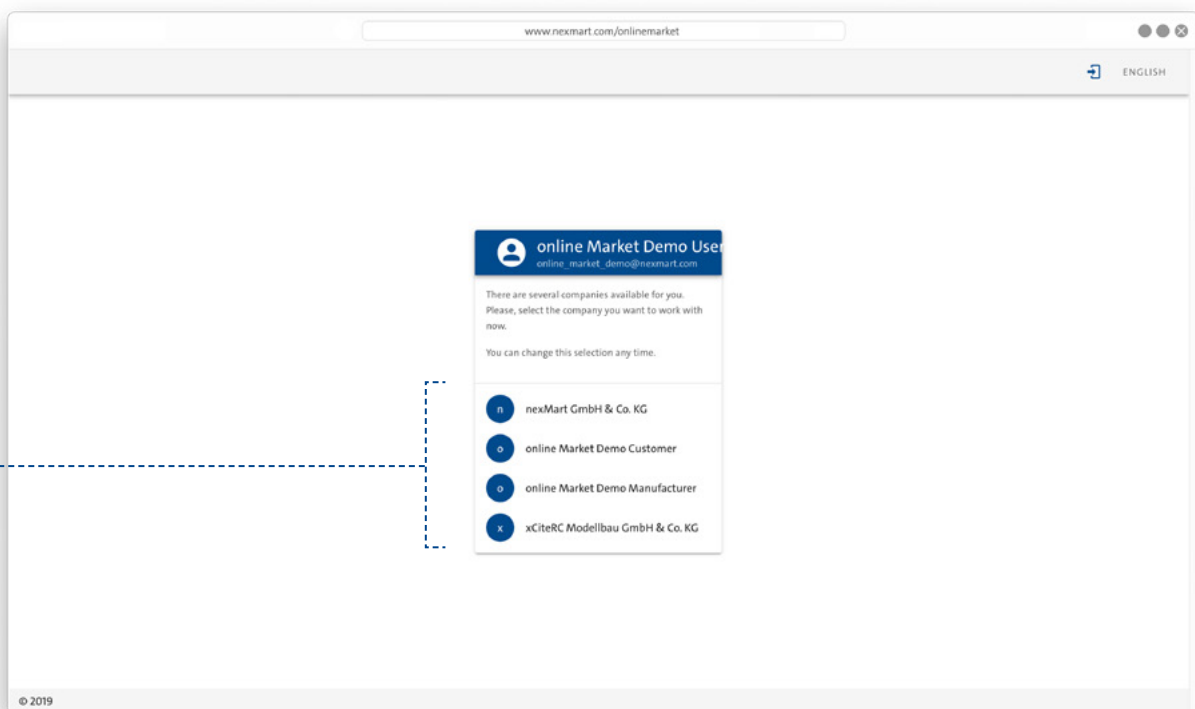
www.nexmart.com/onlinemarket

ENGLISH

online Market Demo User
online_market_demo@nexmart.com

There are several companies available for you. Please, select the company you want to work with now.

You can change this selection any time.

n nexMart GmbH & Co. KG

o online Market Demo Customer

o online Market Demo Manufacturer

x xCiteRC Modellbau GmbH & Co. KG

© 2019